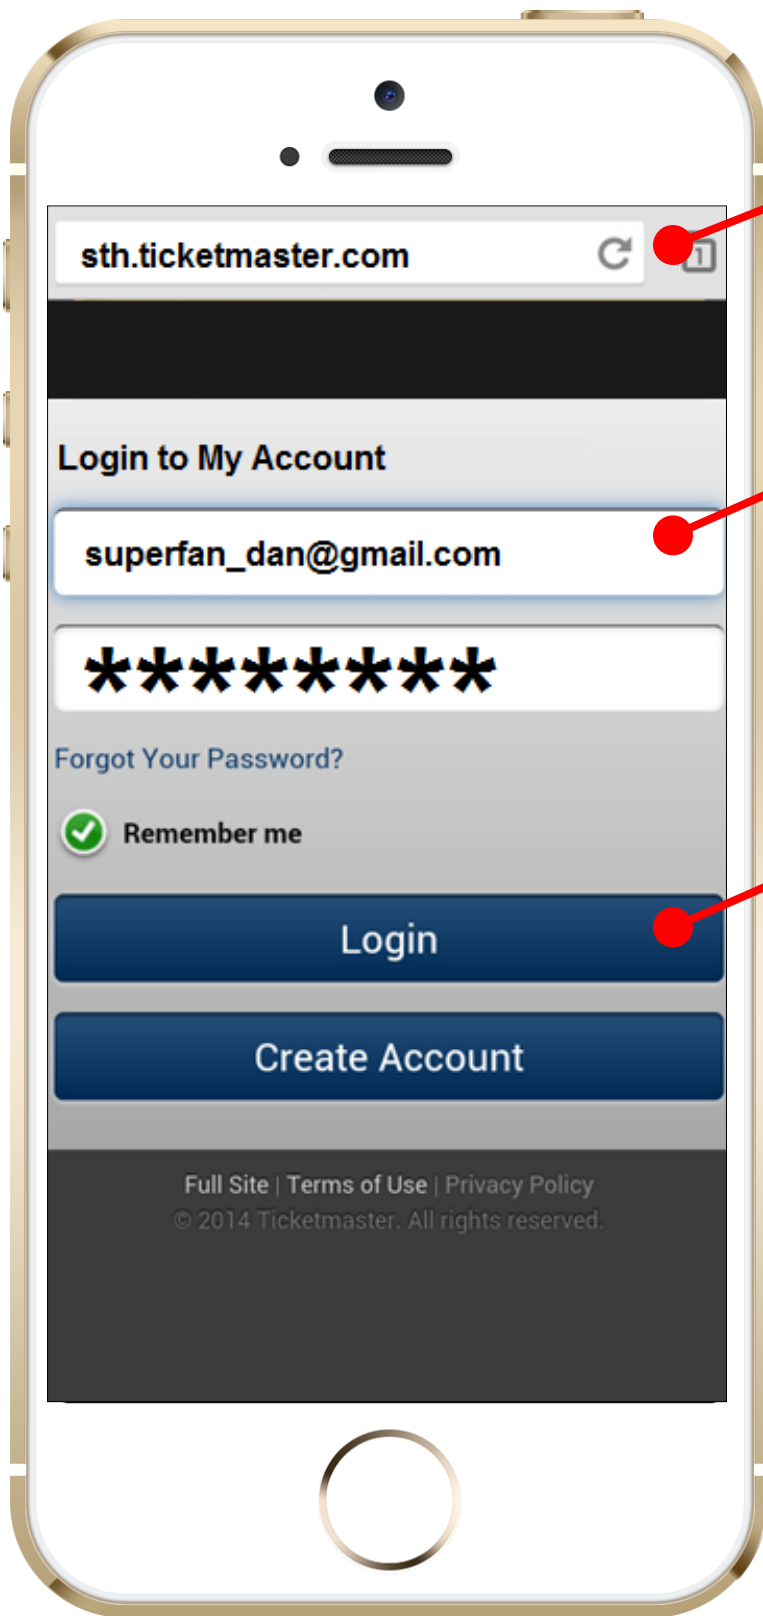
sth.ticketmaster.com

1

Login to My Account

superfan_dan@gmail.com

*********

Forgot Your Password?

Remember me

Login

Create Account

Full Site | Terms of Use | Privacy Policy
© 2014 Ticketmaster. All rights reserved.